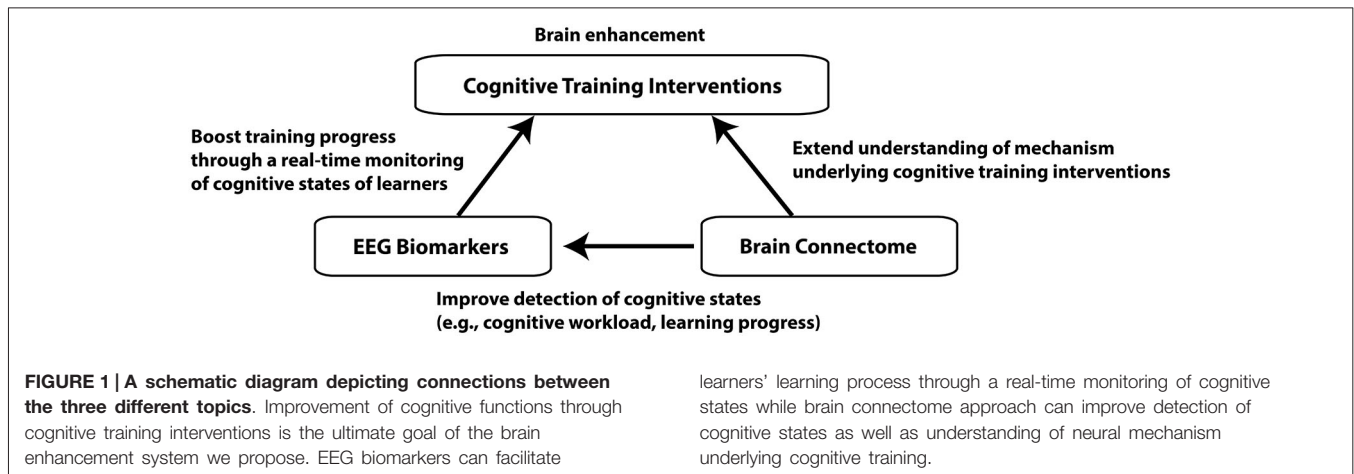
Brain enhancement

Cognitive Training Interventions

Boost training progress through a real-time monitoring of cognitive states of learners

Extend understanding of mechanism underlying cognitive training interventions

EEG Biomarkers

Brain Connectome

Improve detection of cognitive states (e.g., cognitive workload, learning progress)

**FIGURE 1 | A schematic diagram depicting connections between the three different topics**. Improvement of cognitive functions through cognitive training interventions is the ultimate goal of the brain enhancement system we propose. EEG biomarkers can facilitate learners' learning process through a real-time monitoring of cognitive states while brain connectome approach can improve detection of cognitive states as well as understanding of neural mechanism underlying cognitive training.